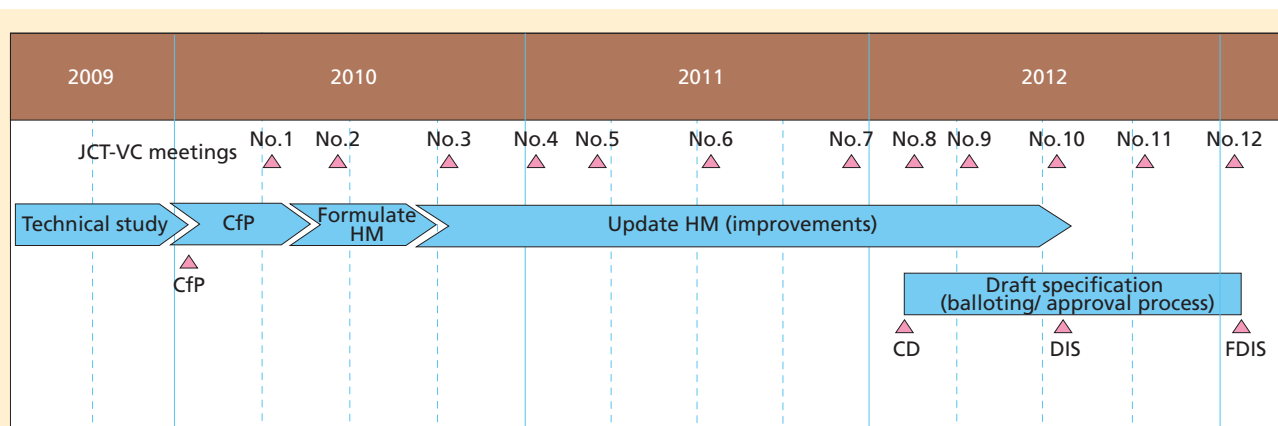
2009

2010

2011

2012

JCT-VC meetings

No.1 No.2 No.3 No.4 No.5 No.6 No.7 No.8 No.9 No.10 No.11 No.12

Technical study

CfP

Formulate HM

Update HM (improvements)

CfP

Draft specification (balloting/ approval process)

CD

DIS

FDIS